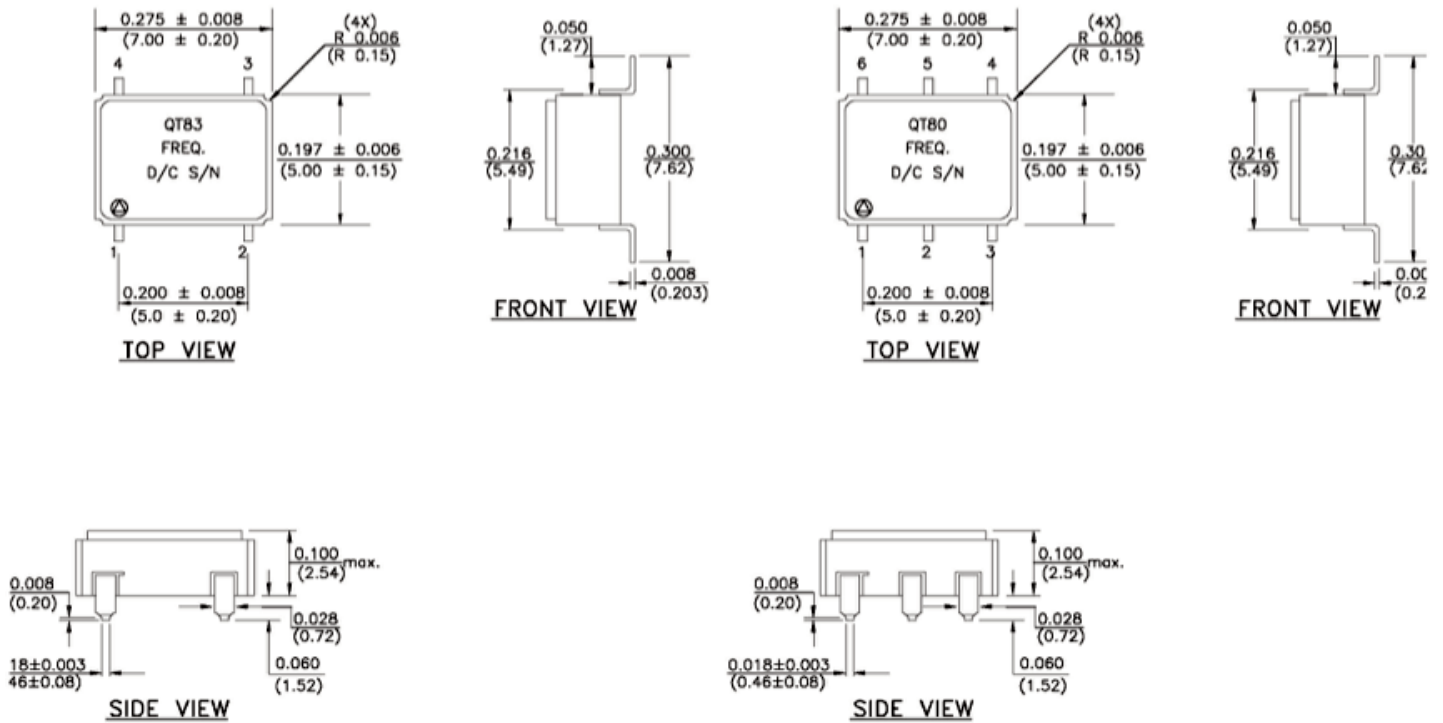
0.275 ± 0.008
(7.00 ± 0.20)
(4X)
R 0.006
(R 0.15)
4
3
QT83
FREQ.
D/C S/N
0.197 ± 0.006
(5.00 ± 0.15)
1
2
0.200 ± 0.008
(5.0 ± 0.20)
TOP VIEW

0.050
(1.27)
0.216
(5.49)
0.300
(7.62)
0.008
(0.203)
FRONT VIEW

0.275 ± 0.008
(7.00 ± 0.20)
(4X)
R 0.006
(R 0.15)
6
5
4
QT80
FREQ.
D/C S/N
0.197 ± 0.006
(5.00 ± 0.15)
1
2
3
0.200 ± 0.008
(5.0 ± 0.20)
TOP VIEW

0.050
(1.27)
0.216
(5.49)
0.30
(7.62
0.00
(0.2
FRONT VIEW

0.100
(2.54) max.
0.008
(0.20)
0.028
(0.72)
18±0.003
46±0.08)
0.060
(1.52)
SIDE VIEW

0.100
(2.54) max.
0.008
(0.20)
0.028
(0.72)
0.018±0.003
(0.46±0.08)
0.060
(1.52)
SIDE VIEW